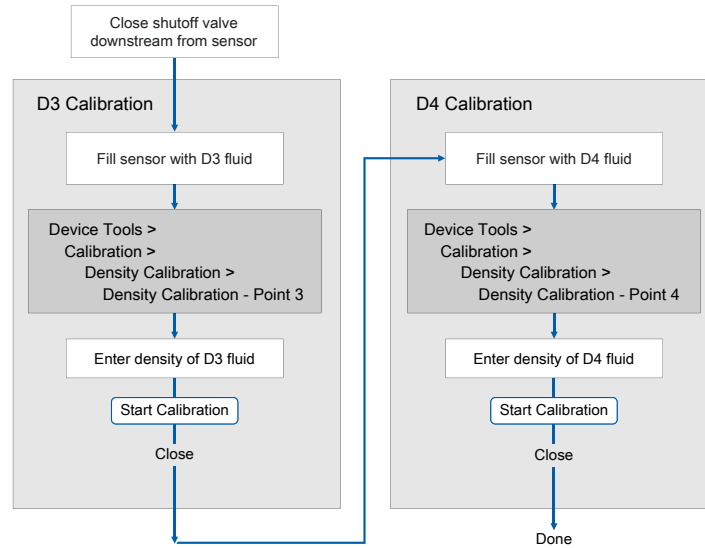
Close shutoff valve downstream from sensor

D3 Calibration

Fill sensor with D3 fluid

Device Tools >
Calibration >
Density Calibration >
Density Calibration - Point 3

Enter density of D3 fluid

Start Calibration

Close

D4 Calibration

Fill sensor with D4 fluid

Device Tools >
Calibration >
Density Calibration >
Density Calibration - Point 4

Enter density of D4 fluid

Start Calibration

Close

Done